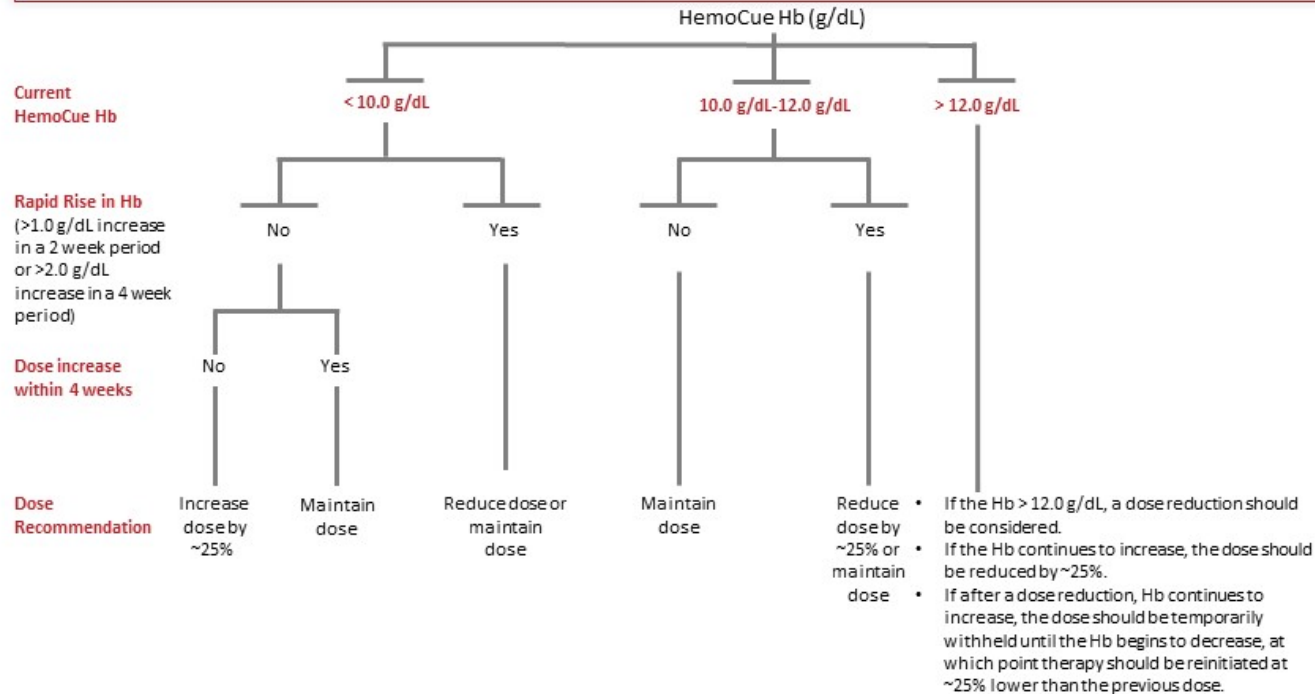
HemoCue Hb (g/dL)

Current HemoCue Hb

< 10.0 g/dL

10.0 g/dL-12.0 g/dL

> 12.0 g/dL

Rapid Rise in Hb (>1.0 g/dL increase in a 2 week period or >2.0 g/dL increase in a 4 week period)

No

Yes

No

Yes

Dose increase within 4 weeks

No

Yes

Dose Recommendation

Increase dose by ~25%

Maintain dose

Reduce dose or maintain dose

Maintain dose

Reduce dose by ~25% or maintain dose

• If the Hb > 12.0 g/dL, a dose reduction should be considered.
• If the Hb continues to increase, the dose should be reduced by ~25%.
• If after a dose reduction, Hb continues to increase, the dose should be temporarily withheld until the Hb begins to decrease, at which point therapy should be reinitiated at ~25% lower than the previous dose.